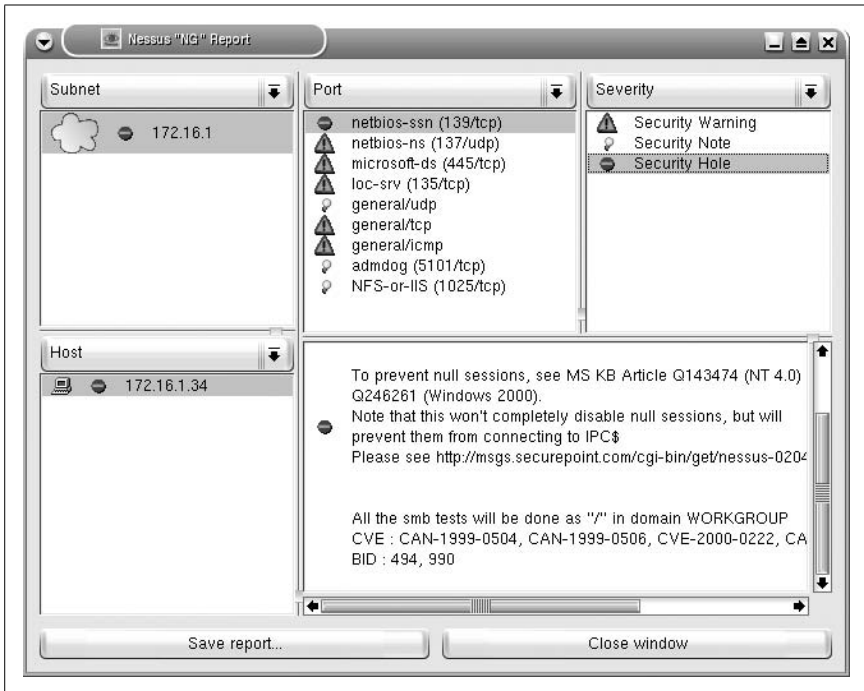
Nessus "NG" Report

Subnet

172.16.1

Port

netbios-ssn (139/tcp)
netbios-ns (137/udp)
microsoft-ds (445/tcp)
loc-srv (135/tcp)
general/udp
general/tcp
general/icmp
admdog (5101/tcp)
NFS-or-IIS (1025/tcp)

Severity

Security Warning
Security Note
Security Hole

Host

172.16.1.34

To prevent null sessions, see MS KB Article Q143474 (NT 4.0) Q246261 (Windows 2000).
Note that this won't completely disable null sessions, but will prevent them from connecting to IPC$
Please see http://msgs.securepoint.com/cgi-bin/get/nessus-0204

All the smb tests will be done as "/" in domain WORKGROUP
CVE : CAN-1999-0504, CAN-1999-0506, CVE-2000-0222, CA
BID : 494, 990

Save report...

Close window